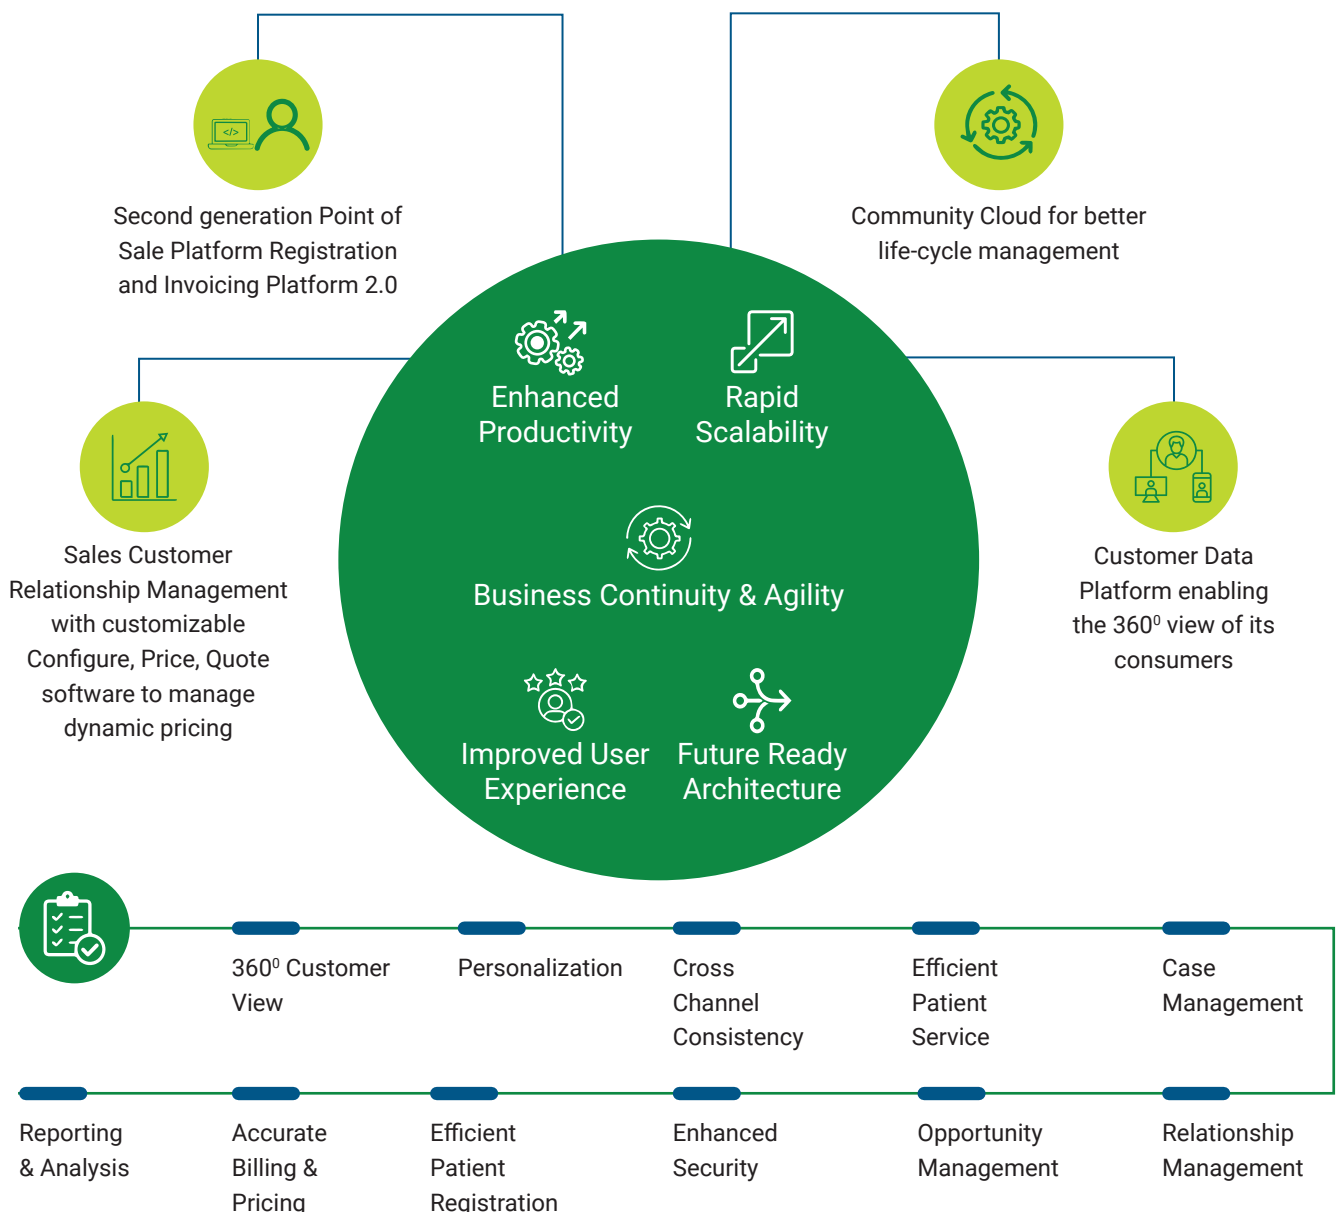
Second generation Point of Sale Platform Registration and Invoicing Platform 2.0

Community Cloud for better life-cycle management

Sales Customer Relationship Management with customizable Configure, Price, Quote software to manage dynamic pricing

Enhanced Productivity

Rapid Scalability

Business Continuity & Agility

Improved User Experience

Future Ready Architecture

Customer Data Platform enabling the 360$^0$ view of its consumers

360$^0$ Customer View

Personalization

Cross Channel Consistency

Efficient Patient Service

Case Management

Reporting & Analysis

Accurate Billing & Pricing

Efficient Patient Registration

Enhanced Security

Opportunity Management

Relationship Management